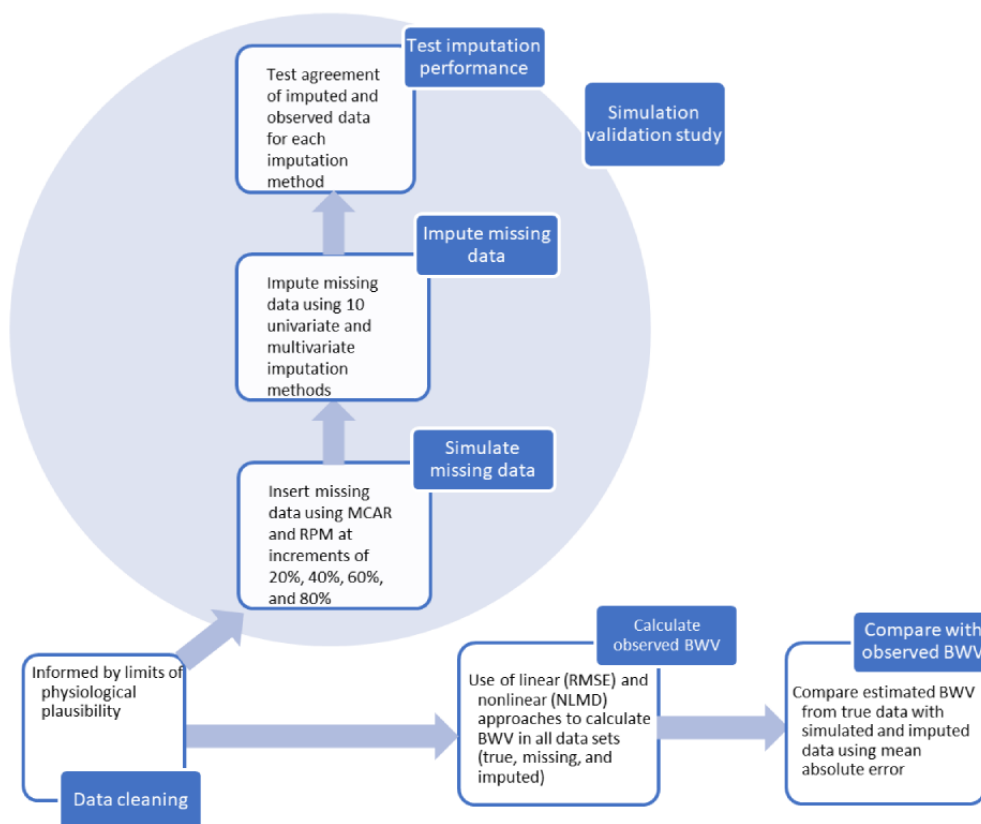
Test imputation performance

Test agreement of imputed and observed data for each imputation method

Simulation validation study

Impute missing data

Impute missing data using 10 univariate and multivariate imputation methods

Simulate missing data

Insert missing data using MCAR and RPM at increments of 20%, 40%, 60%, and 80%

Informed by limits of physiological plausibility

Data cleaning

Calculate observed BWV

Use of linear (RMSE) and nonlinear (NLMD) approaches to calculate BWV in all data sets (true, missing, and imputed)

Compare with observed BWV

Compare estimated BWV from true data with simulated and imputed data using mean absolute error